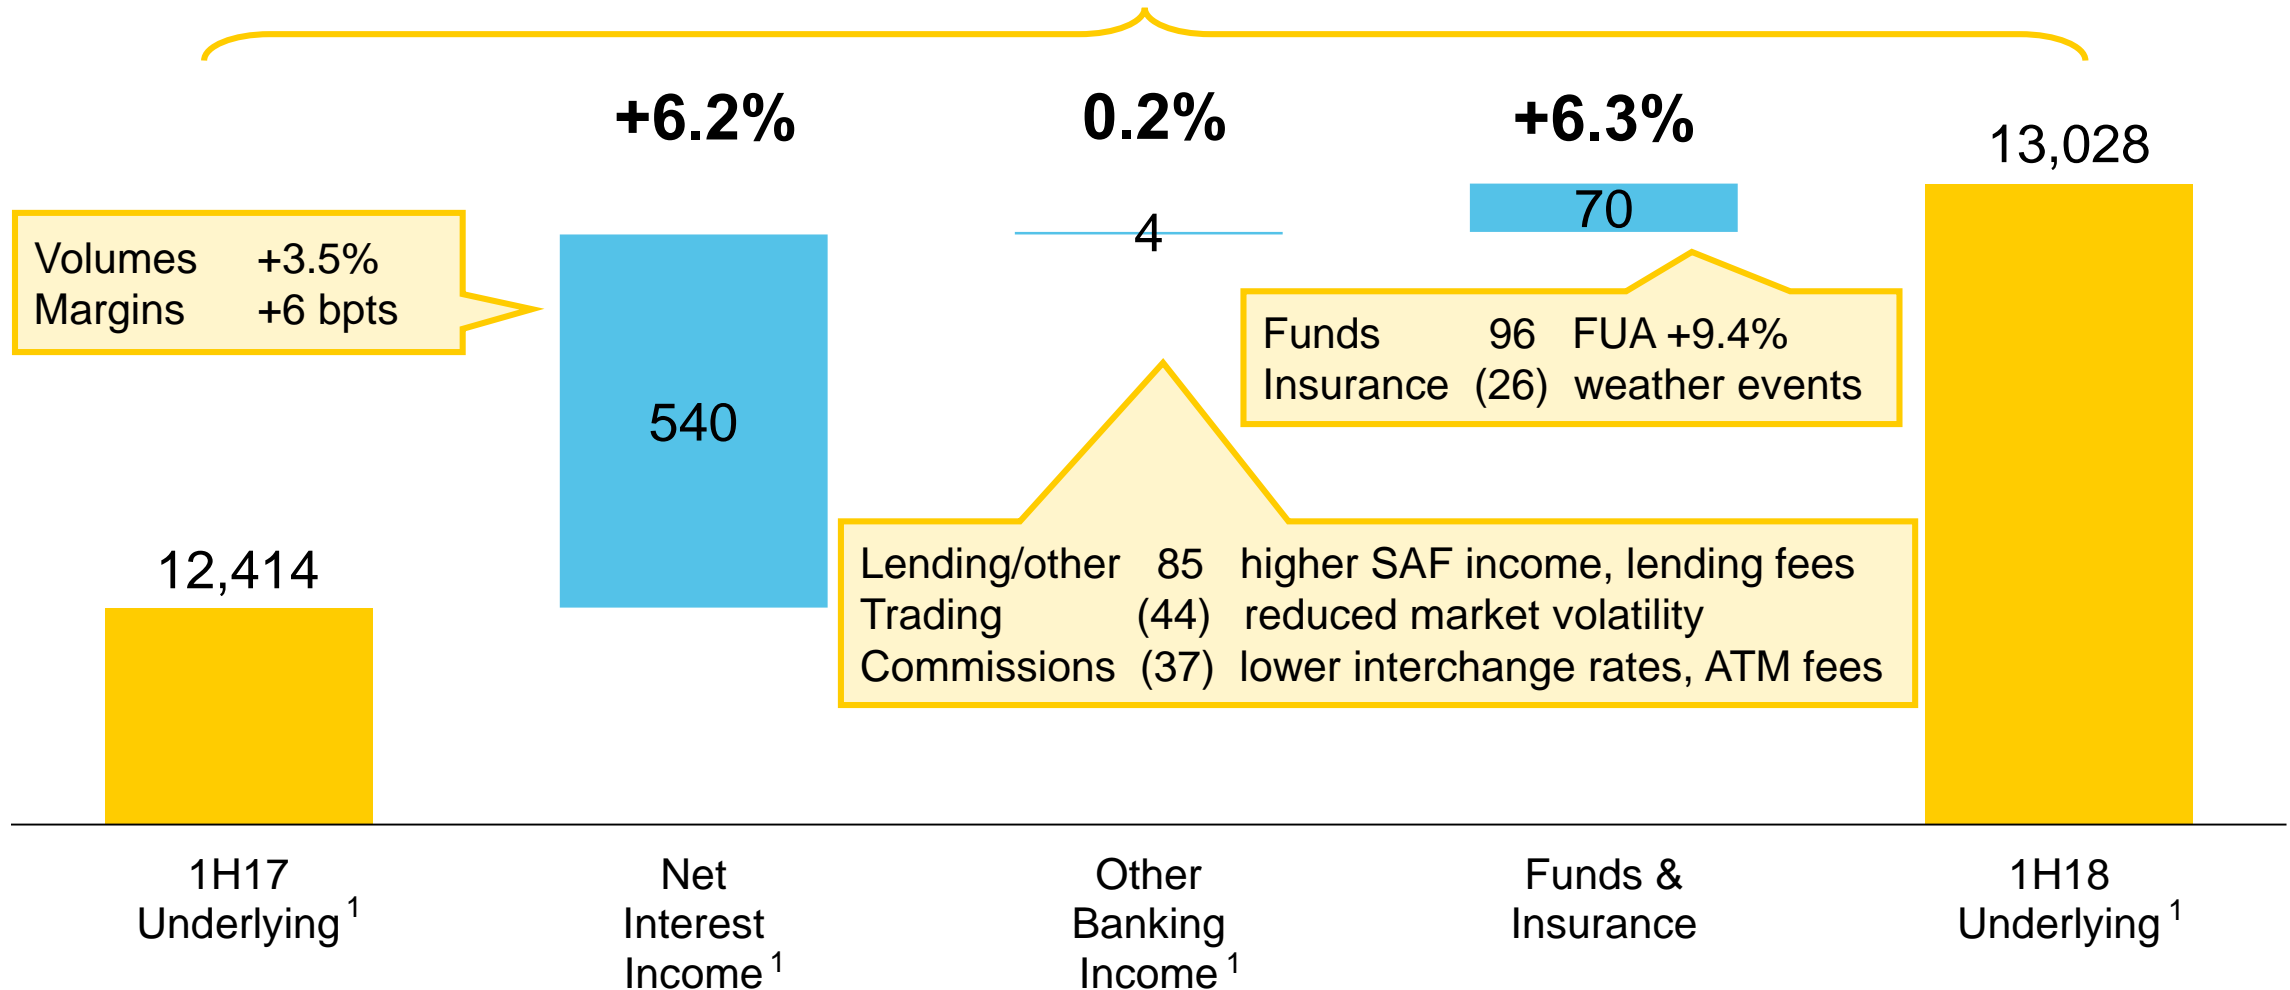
+6.2%

0.2%

+6.3%

13,028

Volumes +3.5%
Margins +6 bpts

70

4

540

Funds 96 FUA +9.4%
Insurance (26) weather events

12,414

Lending/other 85 higher SAF income, lending fees
Trading (44) reduced market volatility
Commissions (37) lower interchange rates, ATM fees

1H17 Underlying $^1$

Net Interest Income $^1$

Other Banking Income $^1$

Funds & Insurance

1H18 Underlying $^1$